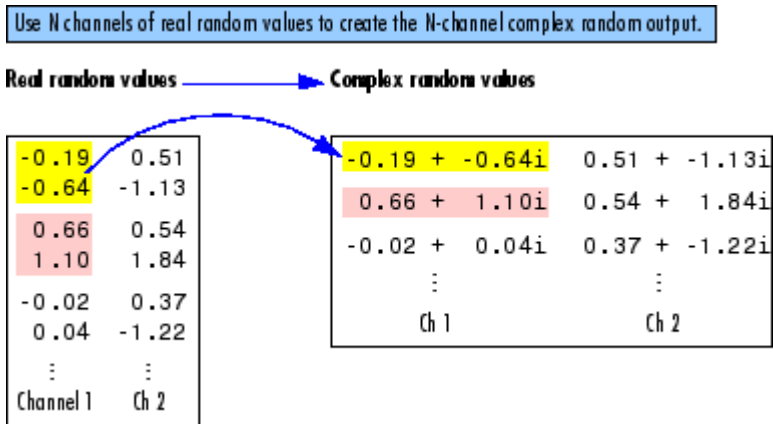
Use N channels of real random values to create the N-channel complex random output.

Real random values → Complex random values

| | |
|---|---|
| -0.19 | 0.51 |
| -0.64 | -1.13 |
| 0.66 | 0.54 |
| 1.10 | 1.84 |
| -0.02 | 0.37 |
| 0.04 | -1.22 |
| ⋮ | ⋮ |
| Channel 1 | Ch 2 |

| | |
|---|---|
| -0.19 + -0.64i | 0.51 + -1.13i |
| 0.66 + 1.10i | 0.54 + 1.84i |
| -0.02 + 0.04i | 0.37 + -1.22i |
| ⋮ | ⋮ |
| Ch 1 | Ch 2 |